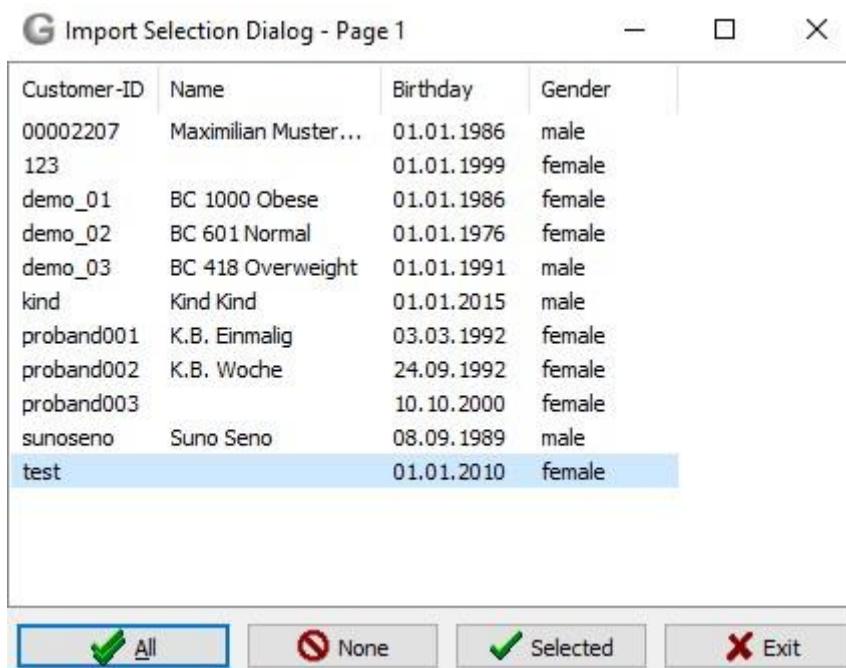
Import Selection Dialog - Page 1

| Customer-ID | Name | Birthday | Gender |
|---|---|---|---|
| 00002207 | Maximilian Muster... | 01.01.1986 | male |
| 123 | | 01.01.1999 | female |
| demo_01 | BC 1000 Obese | 01.01.1986 | female |
| demo_02 | BC 601 Normal | 01.01.1976 | female |
| demo_03 | BC 418 Overweight | 01.01.1991 | male |
| kind | Kind Kind | 01.01.2015 | male |
| proband001 | K.B. Einmalig | 03.03.1992 | female |
| proband002 | K.B. Woche | 24.09.1992 | female |
| proband003 | | 10.10.2000 | female |
| sunoseno | Suno Seno | 08.09.1989 | male |
| test | | 01.01.2010 | female |

All
None
Selected
Exit